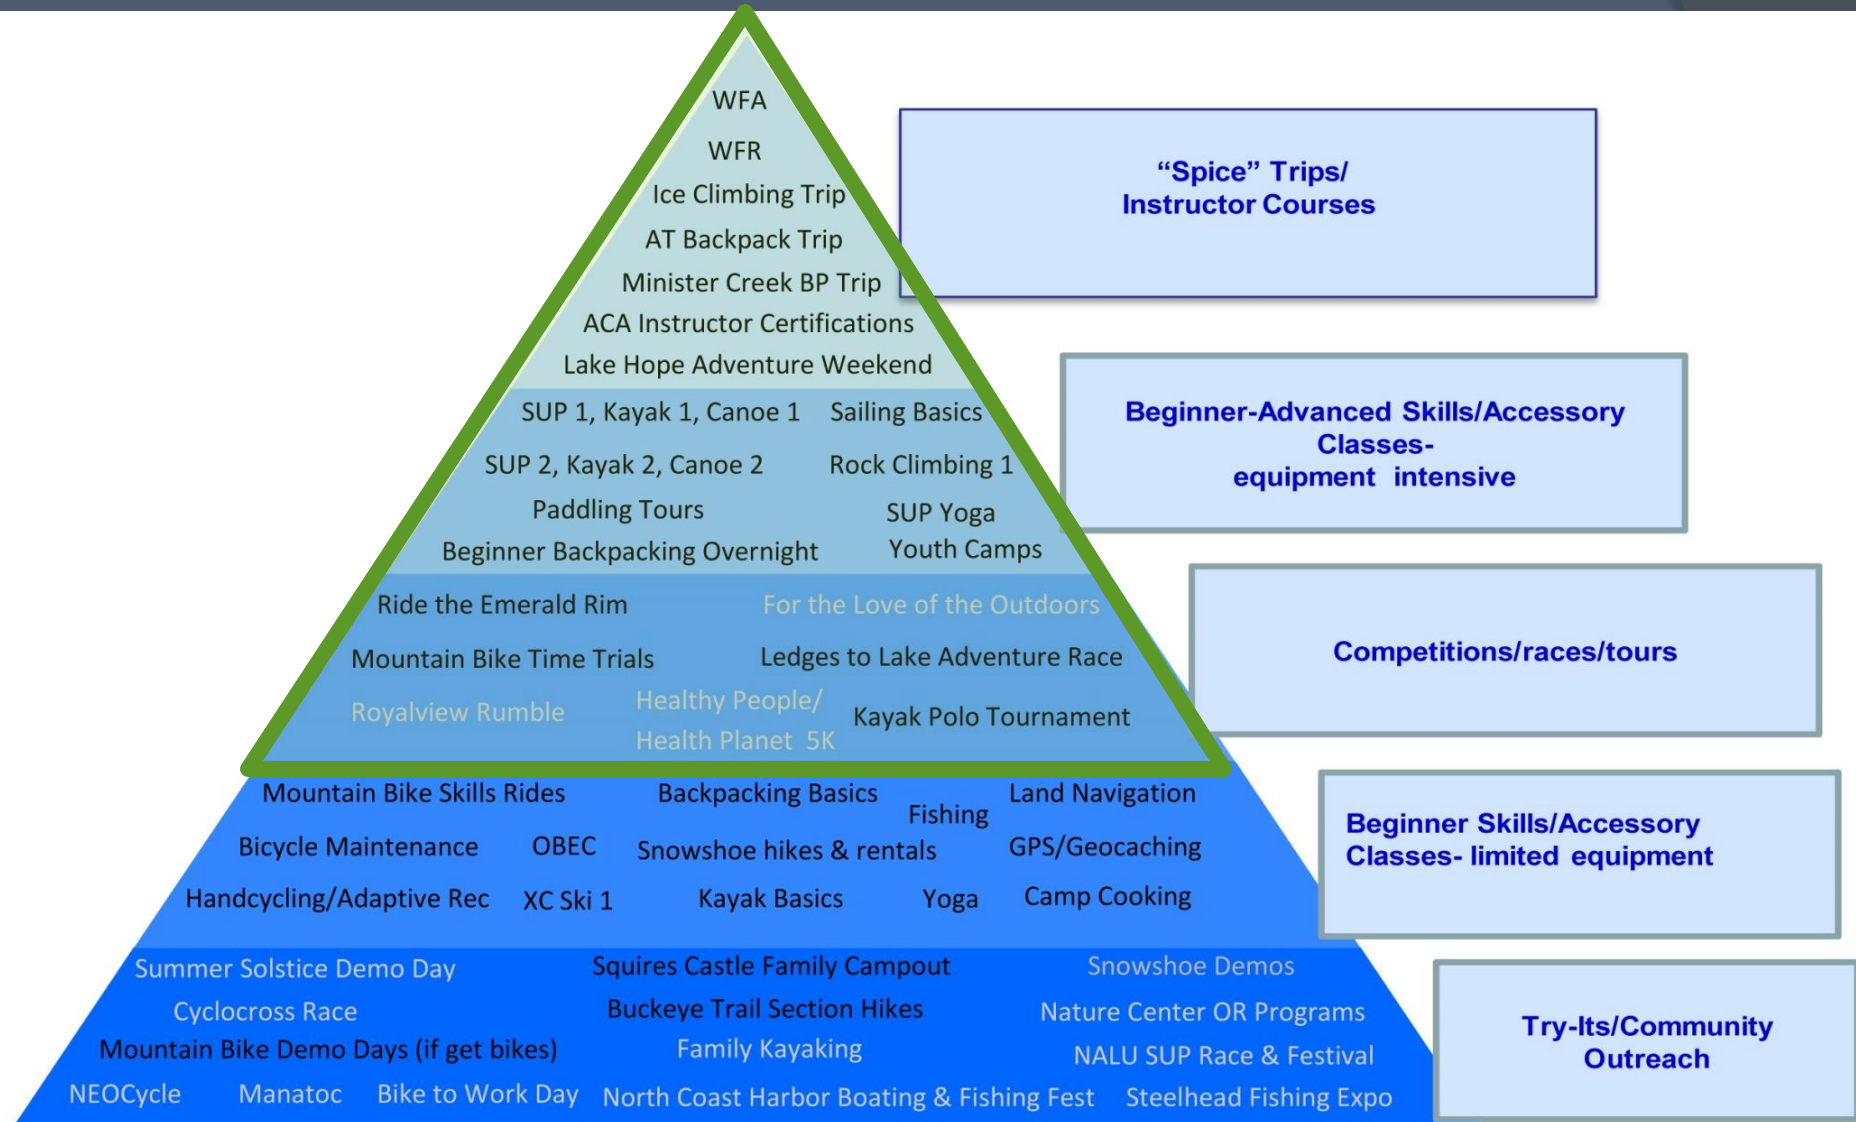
WFA

WFR

Ice Climbing Trip

AT Backpack Trip

Minister Creek BP Trip

ACA Instructor Certifications

Lake Hope Adventure Weekend

“Spice” Trips/ Instructor Courses

SUP 1, Kayak 1, Canoe 1    Sailing Basics

SUP 2, Kayak 2, Canoe 2    Rock Climbing 1

Paddling Tours    SUP Yoga

Beginner Backpacking Overnight    Youth Camps

Beginner-Advanced Skills/Accessory Classes- equipment intensive

Ride the Emerald Rim    For the Love of the Outdoors

Mountain Bike Time Trials    Ledges to Lake Adventure Race

Royalview Rumble    Healthy People/ Health Planet 5K    Kayak Polo Tournament

Competitions/races/tours

Mountain Bike Skills Rides    Backpacking Basics    Fishing    Land Navigation

Bicycle Maintenance    OBEC    Snowshoe hikes & rentals    GPS/Geocaching

Handcycling/Adaptive Rec    XC Ski 1    Kayak Basics    Yoga    Camp Cooking

Beginner Skills/Accessory Classes- limited equipment

Summer Solstice Demo Day    Squires Castle Family Campout    Snowshoe Demos

Cyclocross Race    Buckeye Trail Section Hikes    Nature Center OR Programs

Mountain Bike Demo Days (if get bikes)    Family Kayaking    NALU SUP Race & Festival

NEOCycle    Manatoc    Bike to Work Day    North Coast Harbor Boating & Fishing Fest    Steelhead Fishing Expo

Try-Its/Community Outreach